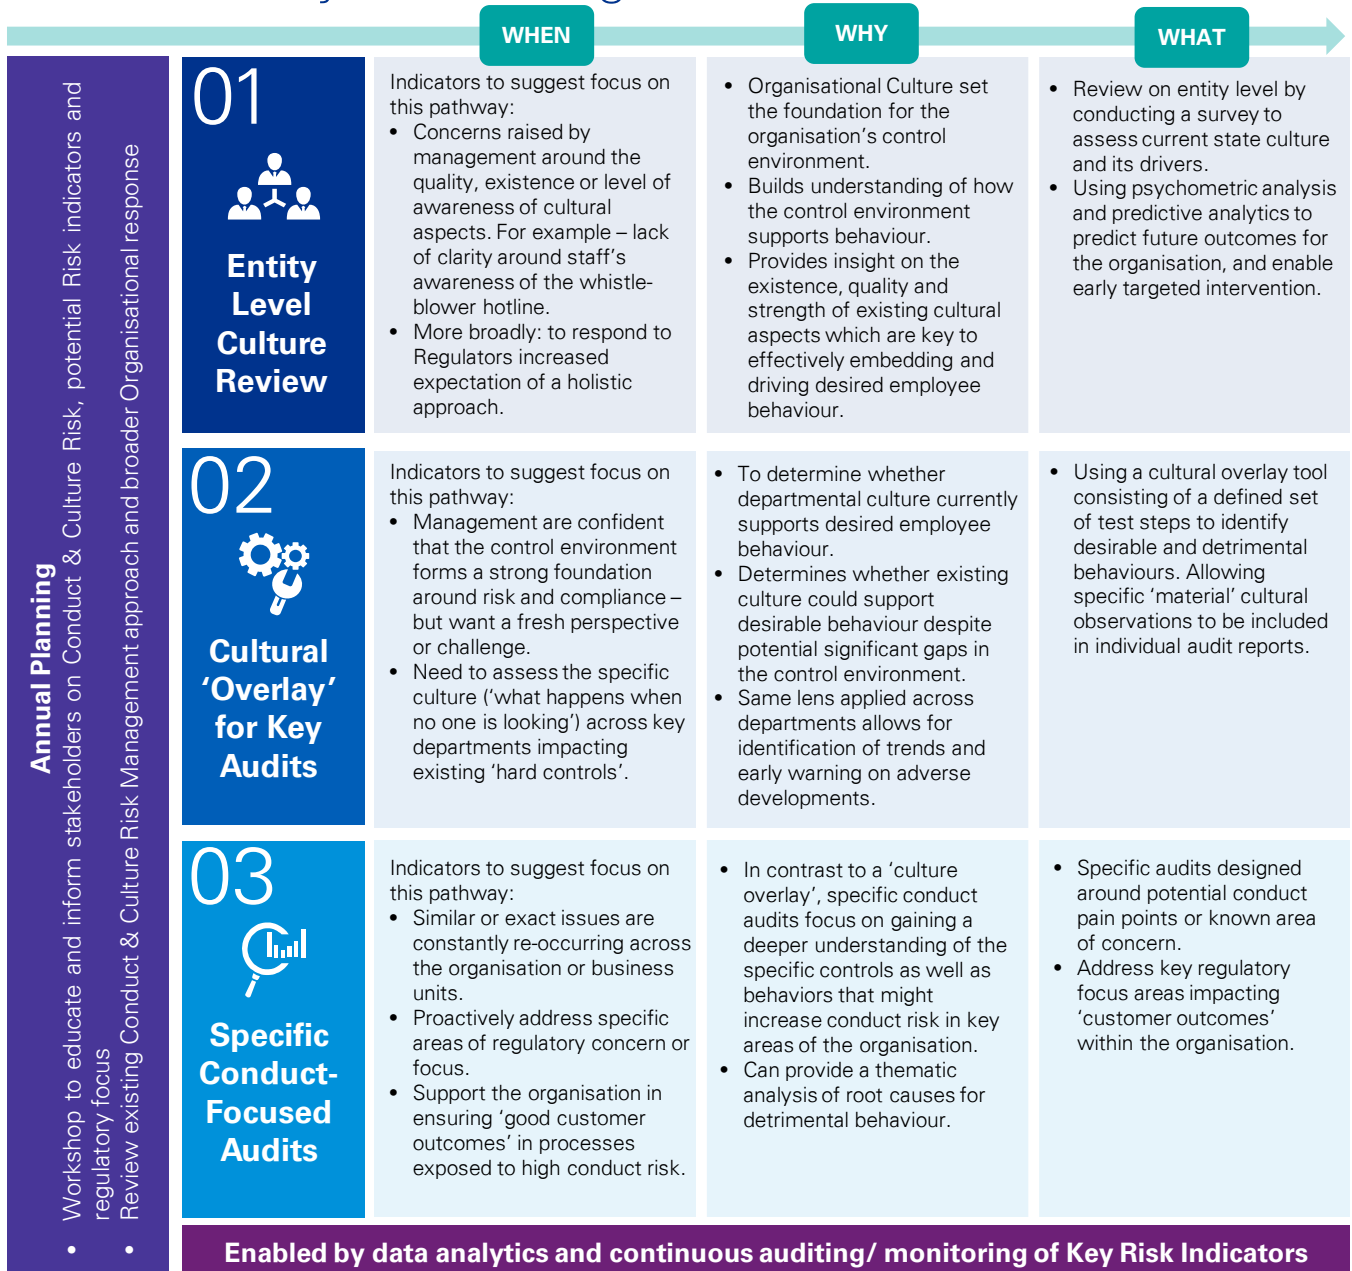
WHEN

WHY

WHAT

Annual Planning

• Workshop to educate and inform stakeholders on Conduct & Culture Risk, potential Risk indicators and regulatory focus
• Review existing Conduct & Culture Risk Management approach and broader Organisational response

01

Entity Level Culture Review

Indicators to suggest focus on this pathway:
• Concerns raised by management around the quality, existence or level of awareness of cultural aspects. For example – lack of clarity around staff's awareness of the whistleblower hotline.
• More broadly: to respond to Regulators increased expectation of a holistic approach.

• Organisational Culture set the foundation for the organisation's control environment.
• Builds understanding of how the control environment supports behaviour.
• Provides insight on the existence, quality and strength of existing cultural aspects which are key to effectively embedding and driving desired employee behaviour.

• Review on entity level by conducting a survey to assess current state culture and its drivers.
• Using psychometric analysis and predictive analytics to predict future outcomes for the organisation, and enable early targeted intervention.

02

Cultural 'Overlay' for Key Audits

Indicators to suggest focus on this pathway:
• Management are confident that the control environment forms a strong foundation around risk and compliance – but want a fresh perspective or challenge.
• Need to assess the specific culture ('what happens when no one is looking') across key departments impacting existing 'hard controls'.

• To determine whether departmental culture currently supports desired employee behaviour.
• Determines whether existing culture could support desirable behaviour despite potential significant gaps in the control environment.
• Same lens applied across departments allows for identification of trends and early warning on adverse developments.

• Using a cultural overlay tool consisting of a defined set of test steps to identify desirable and detrimental behaviours. Allowing specific 'material' cultural observations to be included in individual audit reports.

03

Specific Conduct-Focused Audits

Indicators to suggest focus on this pathway:
• Similar or exact issues are constantly re-occurring across the organisation or business units.
• Proactively address specific areas of regulatory concern or focus.
• Support the organisation in ensuring 'good customer outcomes' in processes exposed to high conduct risk.

• In contrast to a 'culture overlay', specific conduct audits focus on gaining a deeper understanding of the specific controls as well as behaviors that might increase conduct risk in key areas of the organisation.
• Can provide a thematic analysis of root causes for detrimental behaviour.

• Specific audits designed around potential conduct pain points or known area of concern.
• Address key regulatory focus areas impacting 'customer outcomes' within the organisation.

Enabled by data analytics and continuous auditing/ monitoring of Key Risk Indicators